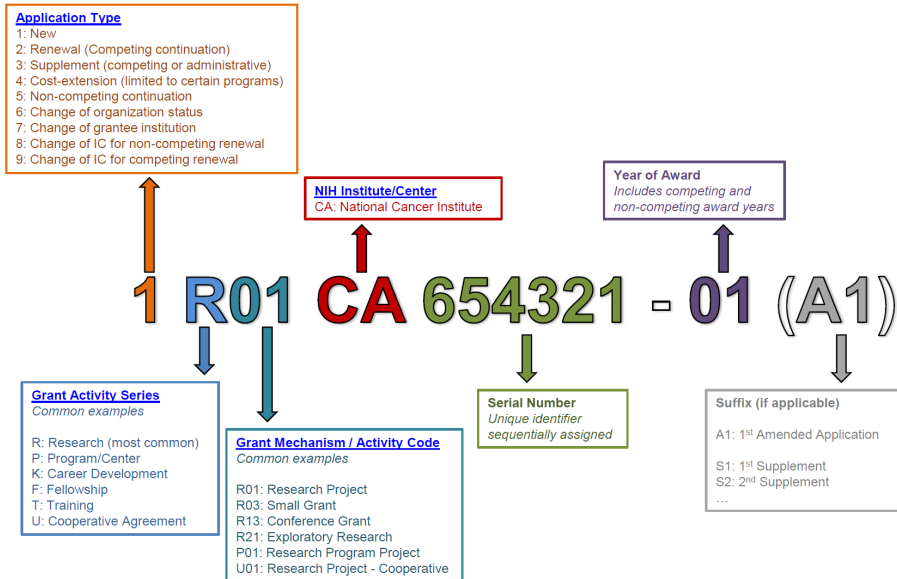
Application Type
1: New
2: Renewal (Competing continuation)
3: Supplement (competing or administrative)
4: Cost-extension (limited to certain programs)
5: Non-competing continuation
6: Change of organization status
7: Change of grantee institution
8: Change of IC for non-competing renewal
9: Change of IC for competing renewal

NIH Institute/Center
CA: National Cancer Institute

Year of Award
Includes competing and non-competing award years

1 R01 CA 654321 - 01 (A1)

Grant Activity Series
Common examples

R: Research (most common)
P: Program/Center
K: Career Development
F: Fellowship
T: Training
U: Cooperative Agreement

Grant Mechanism / Activity Code
Common examples

R01: Research Project
R03: Small Grant
R13: Conference Grant
R21: Exploratory Research
P01: Research Program Project
U01: Research Project - Cooperative

Serial Number
Unique identifier sequentially assigned

Suffix (if applicable)

A1: 1$^{st}$ Amended Application

S1: 1$^{st}$ Supplement
S2: 2$^{nd}$ Supplement
…